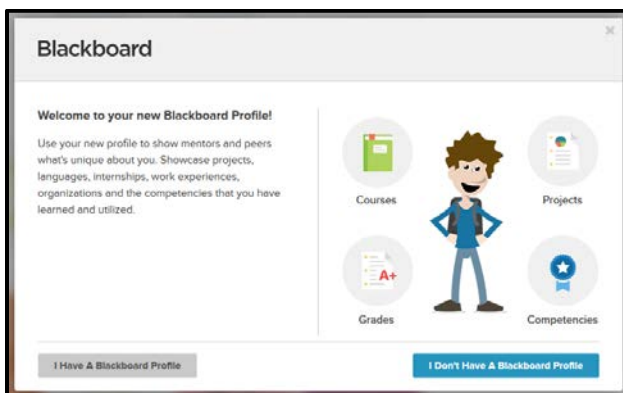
Blackboard

×

Welcome to your new Blackboard Profile!

Use your new profile to show mentors and peers what's unique about you. Showcase projects, languages, internships, work experiences, organizations and the competencies that you have learned and utilized.

Courses

Projects

A+

Grades

Competencies

I Have A Blackboard Profile

I Don't Have A Blackboard Profile